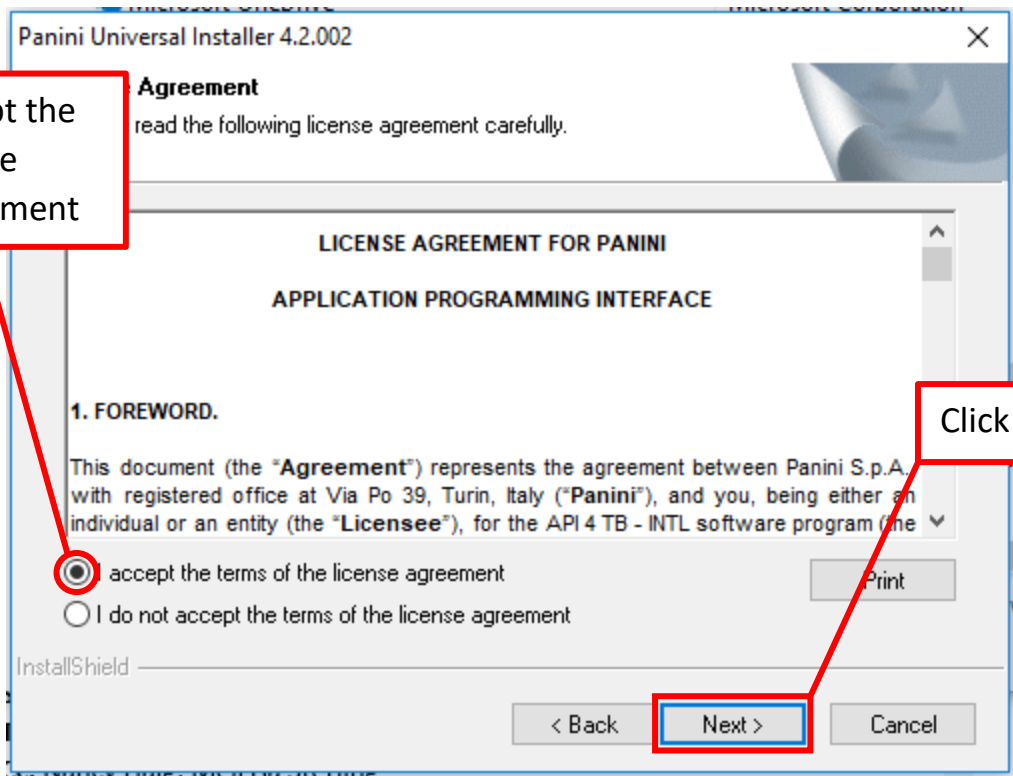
Panini Universal Installer 4.2.002

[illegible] Agreement

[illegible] read the following license agreement carefully.

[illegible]pt the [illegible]e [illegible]ment

LICENSE AGREEMENT FOR PANINI

APPLICATION PROGRAMMING INTERFACE

1. FOREWORD.

This document (the "**Agreement**") represents the agreement between Panini S.p.A. with registered office at Via Po 39, Turin, Italy ("**Panini**"), and you, being either an individual or an entity (the "**Licensee**"), for the API 4 TB - INTL software program (the

Click

I accept the terms of the license agreement

I do not accept the terms of the license agreement

Print

InstallShield

< Back

Next >

Cancel